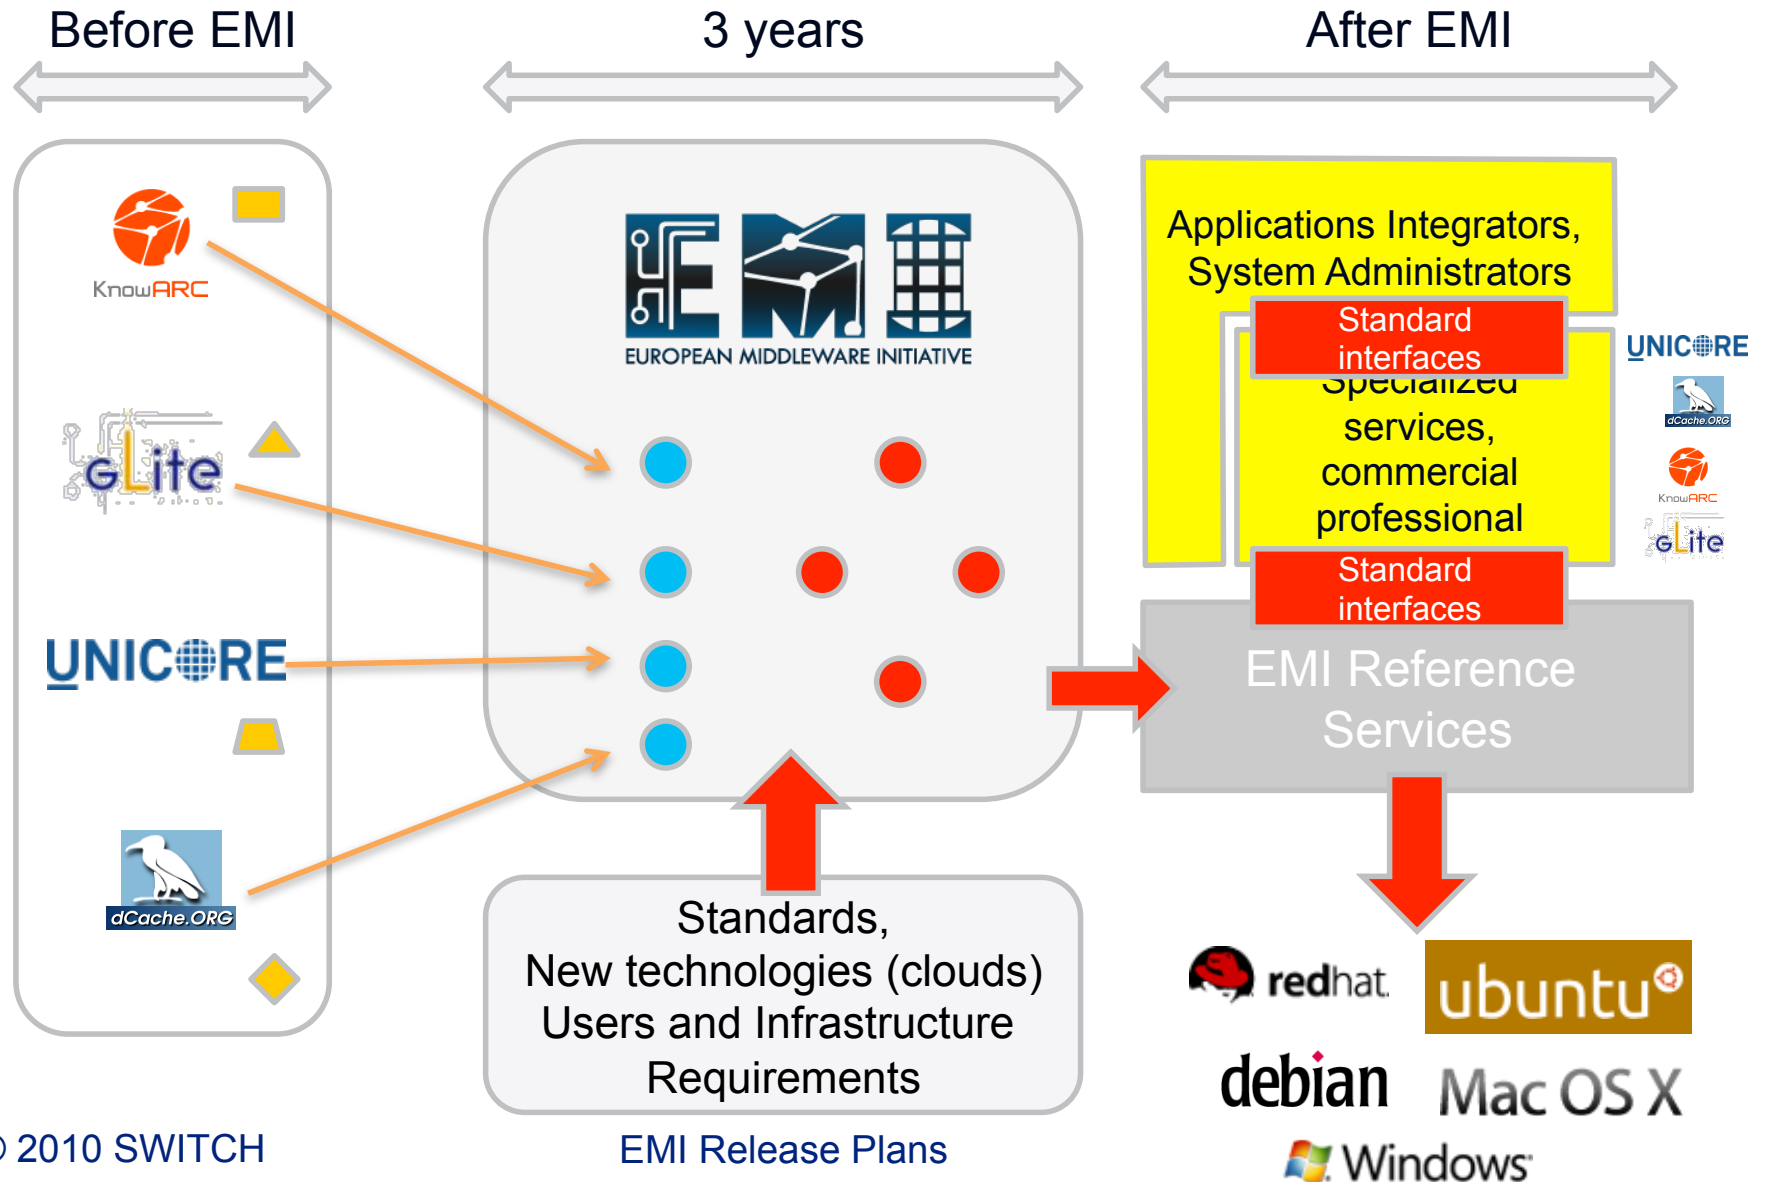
Before EMI

3 years

After EMI

KnowARC

gLite

UNICORE

dCache.ORG

EUROPEAN MIDDLEWARE INITIATIVE

Applications Integrators, System Administrators

Standard interfaces

Specialized services, commercial professional

Standard interfaces

UNICORE

dCache.ORG

KnowARC

gLite

EMI Reference Services

Standards, New technologies (clouds) Users and Infrastructure Requirements

redhat

ubuntu

debian

Mac OS X

Windows

© 2010 SWITCH

EMI Release Plans